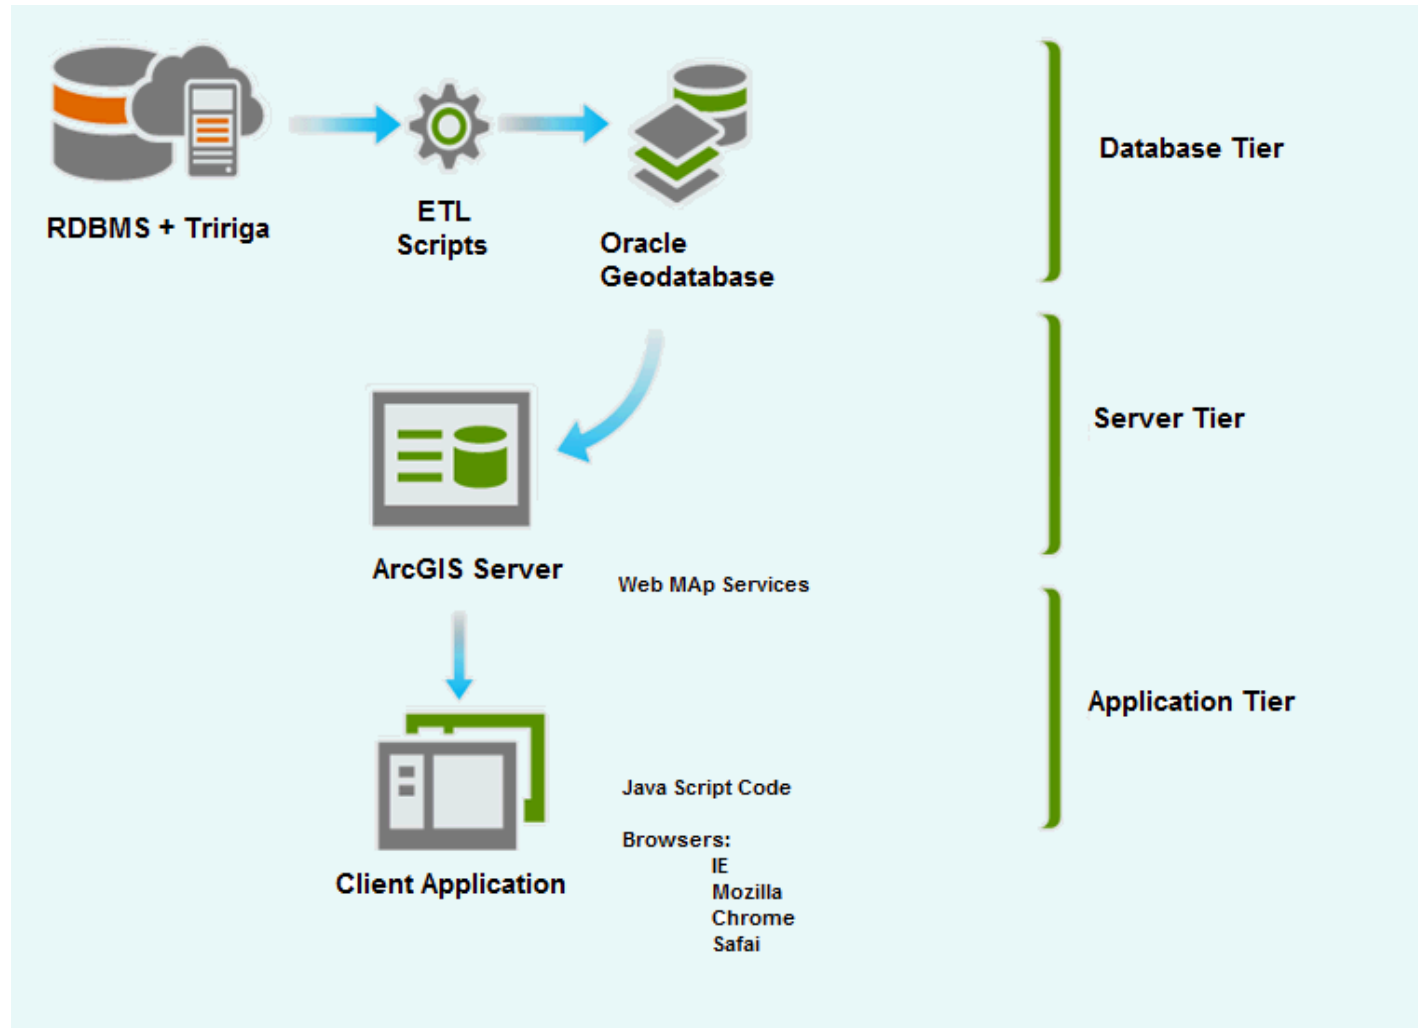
RDBMS + Tririga

ETL Scripts

Oracle Geodatabase

Database Tier

ArcGIS Server

Server Tier

Web MAp Services

Client Application

Application Tier

Java Script Code

Browsers:
IE
Mozilla
Chrome
Safai